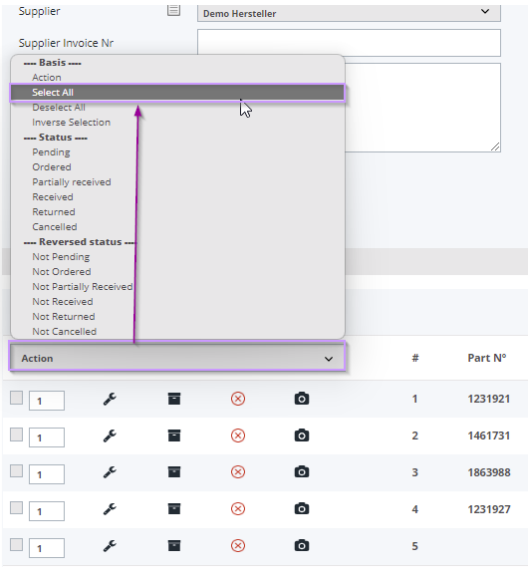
Supplier
Demo Hersteller
Supplier Invoice Nr

---- Basis ----
Action
Select All
Deselect All
Inverse Selection
---- Status ----
Pending
Ordered
Partially received
Received
Returned
Cancelled
---- Reversed status ----
Not Pending
Not Ordered
Not Partially Received
Not Received
Not Returned
Not Cancelled

| Action | | | | | # | Part N° |
|---|---|---|---|---|---|---|
| 1 | | | | | 1 | 1231921 |
| 1 | | | | | 2 | 1461731 |
| 1 | | | | | 3 | 1863988 |
| 1 | | | | | 4 | 1231927 |
| 1 | | | | | 5 | |